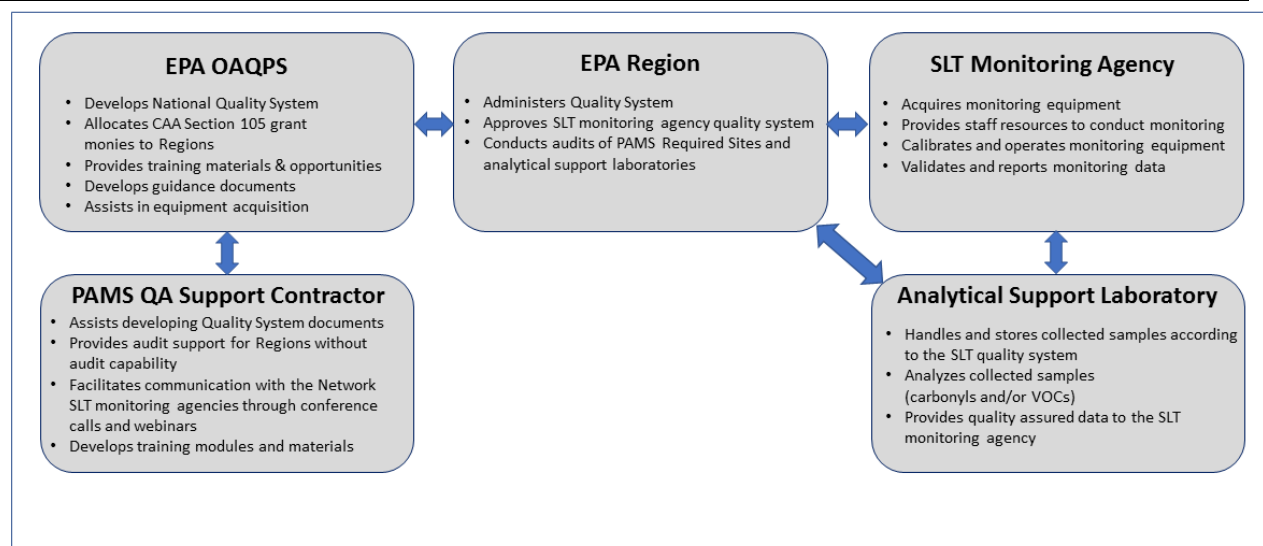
EPA OAQPS

- Develops National Quality System
- Allocates CAA Section 105 grant monies to Regions
- Provides training materials & opportunities
- Develops guidance documents
- Assists in equipment acquisition

EPA Region

- Administers Quality System
- Approves SLT monitoring agency quality system
- Conducts audits of PAMS Required Sites and analytical support laboratories

SLT Monitoring Agency

- Acquires monitoring equipment
- Provides staff resources to conduct monitoring
- Calibrates and operates monitoring equipment
- Validates and reports monitoring data

PAMS QA Support Contractor

- Assists developing Quality System documents
- Provides audit support for Regions without audit capability
- Facilitates communication with the Network SLT monitoring agencies through conference calls and webinars
- Develops training modules and materials

Analytical Support Laboratory

- Handles and stores collected samples according to the SLT quality system
- Analyzes collected samples (carbonyls and/or VOCs)
- Provides quality assured data to the SLT monitoring agency